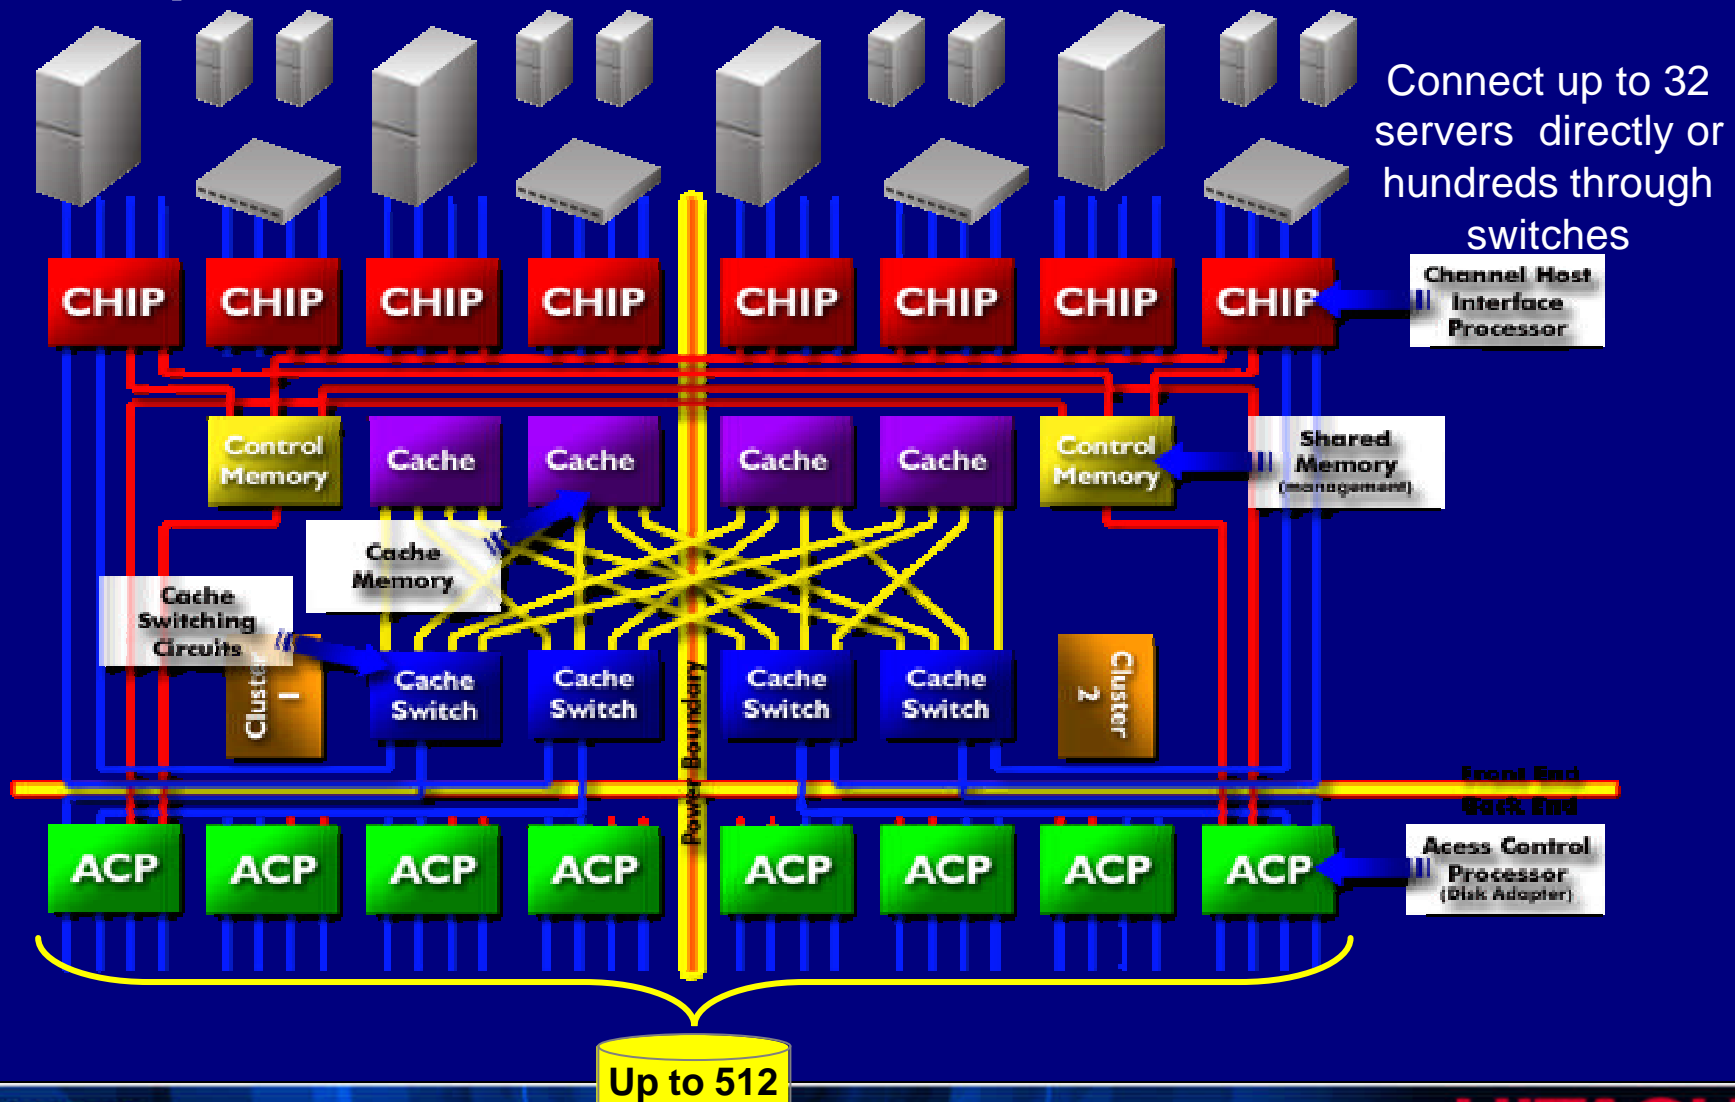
Connect up to 32 servers directly or hundreds through switches

CHIP CHIP CHIP CHIP CHIP CHIP CHIP CHIP

Channel Host Interface Processor

Control Memory

Cache Cache Cache Cache

Control Memory

Shared Memory (management)

Cache Memory

Cache Switching Circuits

Cluster 1

Cache Switch Cache Switch Cache Switch Cache Switch

Cluster 2

Power Boundary

Front End
Back End

ACP ACP ACP ACP ACP ACP ACP ACP

Acess Control Processor (Disk Adapter)

Up to 512